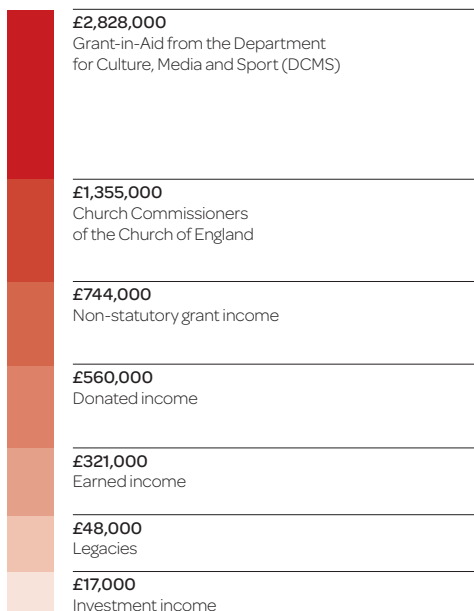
£2,828,000
Grant-in-Aid from the Department for Culture, Media and Sport (DCMS)

£1,355,000
Church Commissioners of the Church of England

£744,000
Non-statutory grant income

£560,000
Donated income

£321,000
Earned income

£48,000
Legacies

£17,000
Investment income